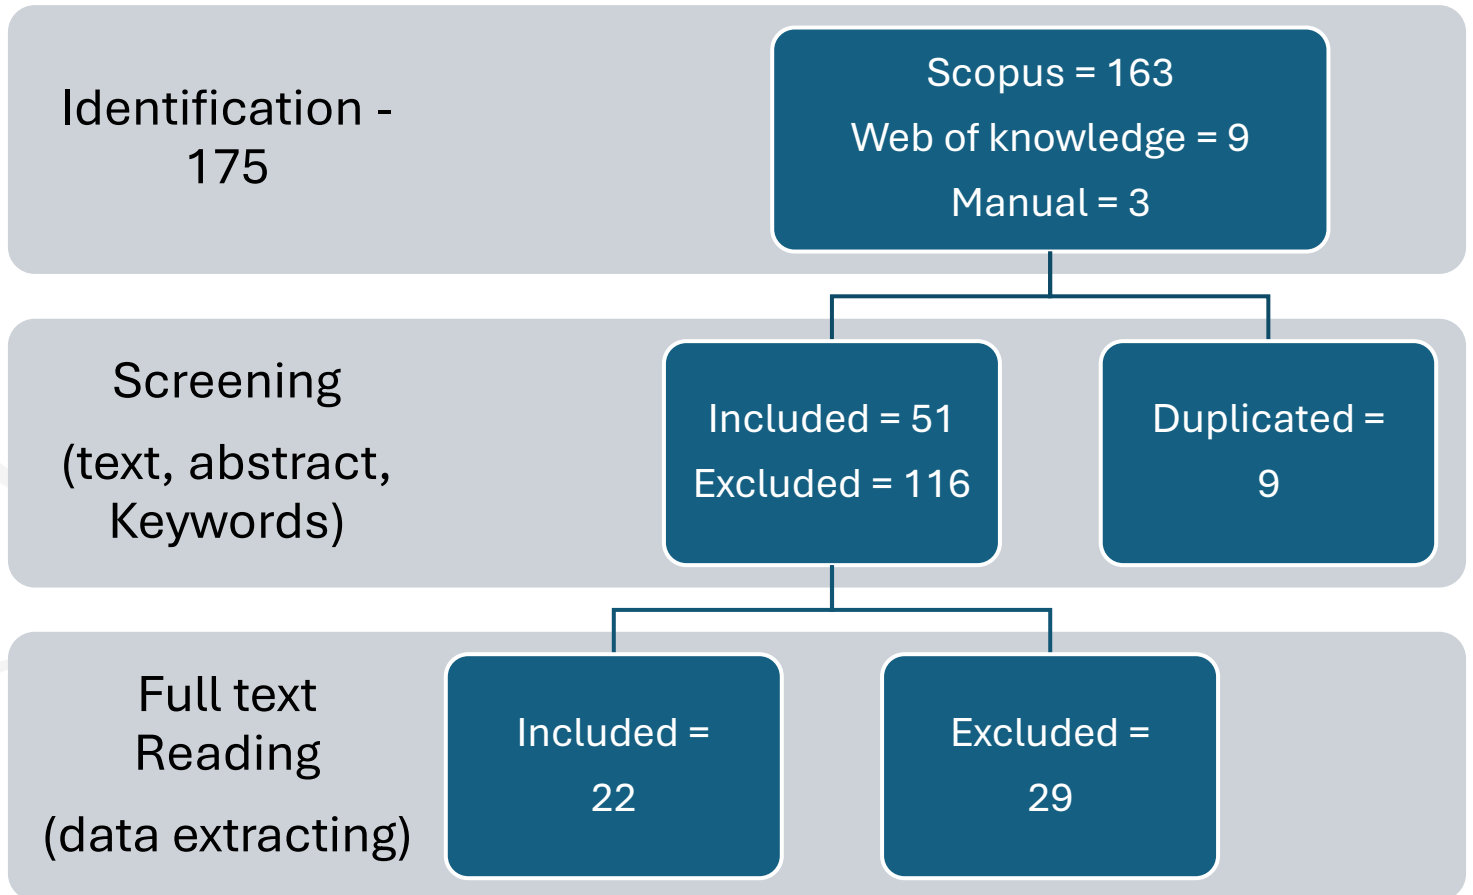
Identification - 175

Scopus = 163
Web of knowledge = 9
Manual = 3

Screening
(text, abstract, Keywords)

Included = 51
Excluded = 116

Duplicated = 9

Full text Reading
(data extracting)

Included = 22

Excluded = 29